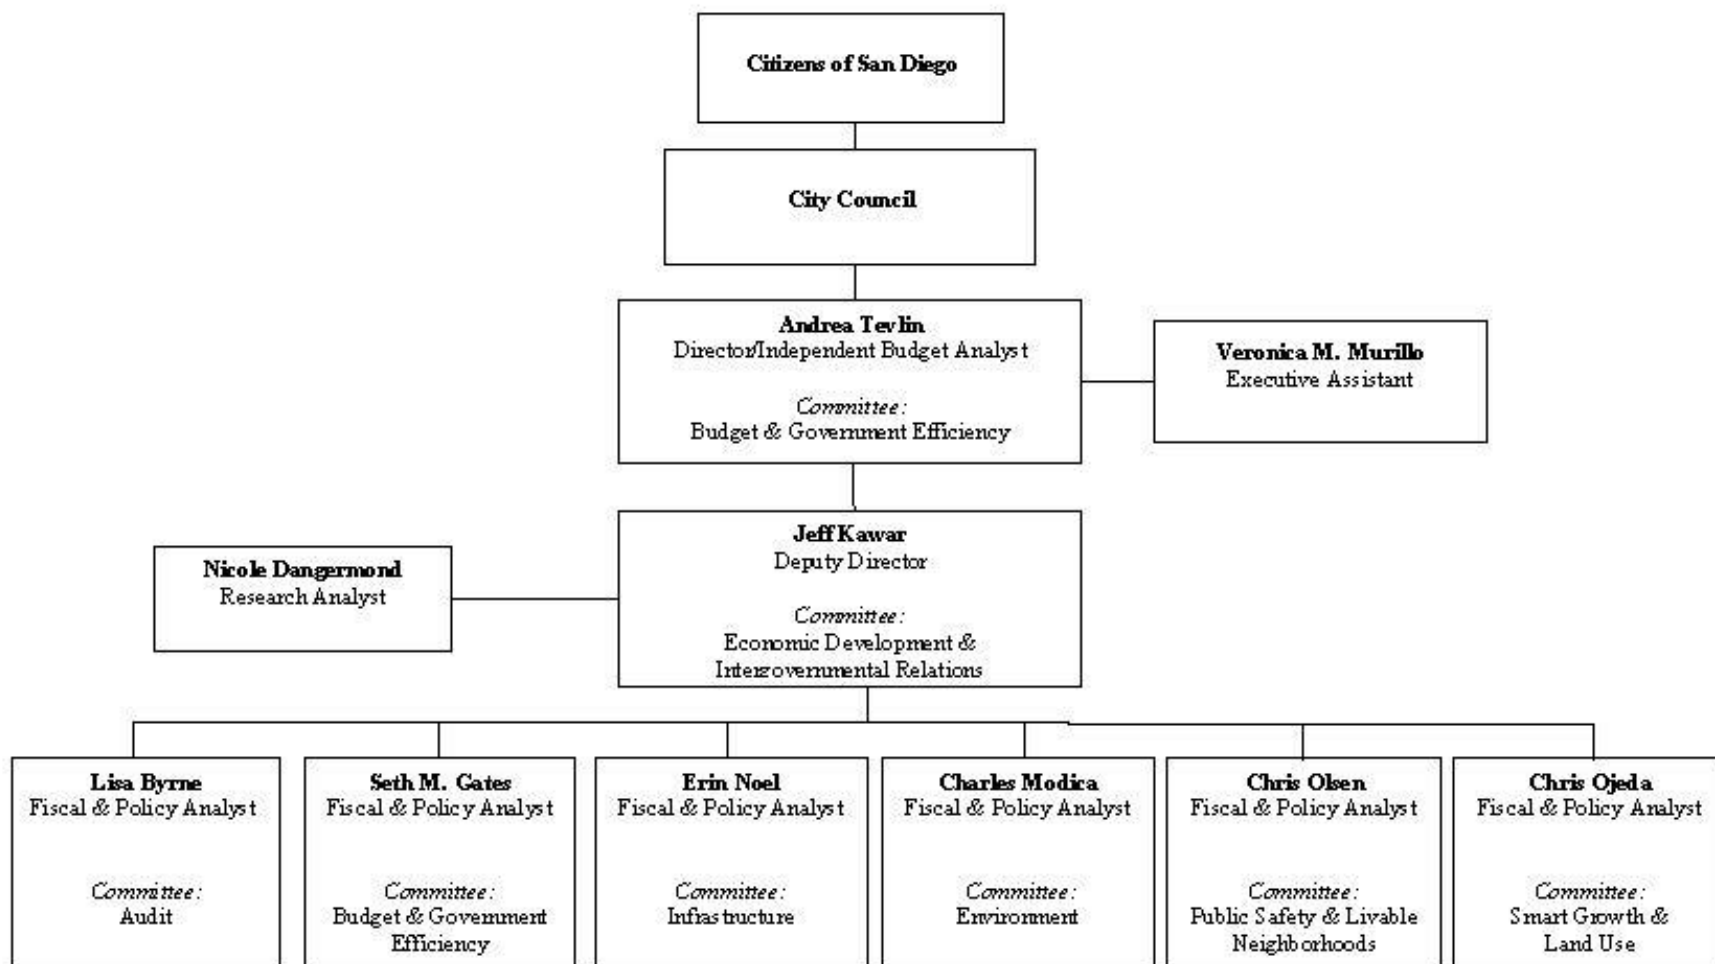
Citizens of San Diego

City Council

Andrea Tevlin
Director/Independent Budget Analyst

Committee:
Budget & Government Efficiency

Veronica M. Murillo
Executive Assistant

Jeff Kawar
Deputy Director

Committee:
Economic Development & Intergovernmental Relations

Nicole Dangermond
Research Analyst

Lisa Byrne
Fiscal & Policy Analyst

Committee:
Audit

Seth M. Gates
Fiscal & Policy Analyst

Committee:
Budget & Government Efficiency

Erin Noel
Fiscal & Policy Analyst

Committee:
Infrastructure

Charles Modica
Fiscal & Policy Analyst

Committee:
Environment

Chris Olsen
Fiscal & Policy Analyst

Committee:
Public Safety & Livable Neighborhoods

Chris Ojeda
Fiscal & Policy Analyst

Committee:
Smart Growth & Land Use